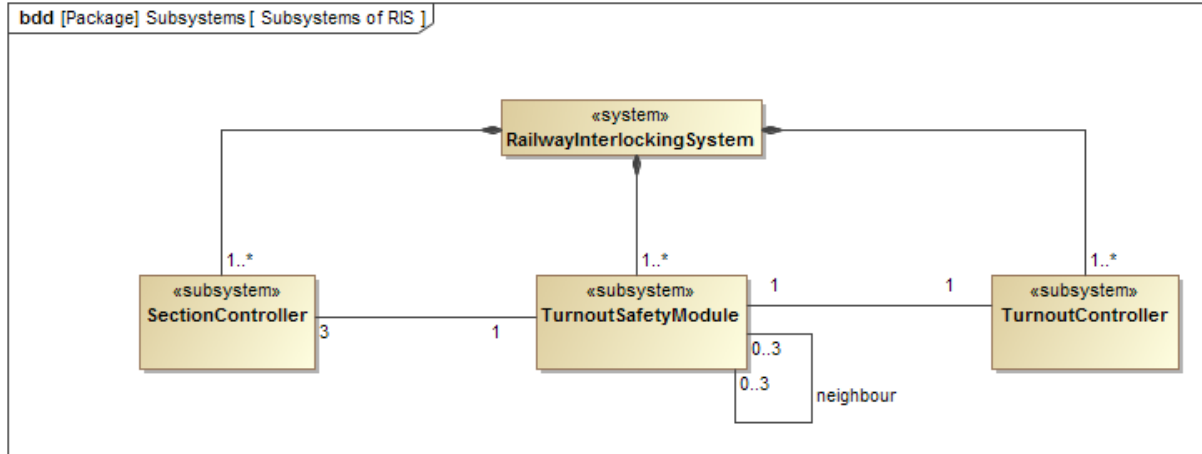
bdd [Package] Subsystems [ Subsystems of RIS ]

«system»
RailwayInterlockingSystem

1..*

«subsystem»
SectionController

3

1..*

«subsystem»
TurnoutSafetyModule

1

1

1

1..*

«subsystem»
TurnoutController

0..3

0..3

neighbour